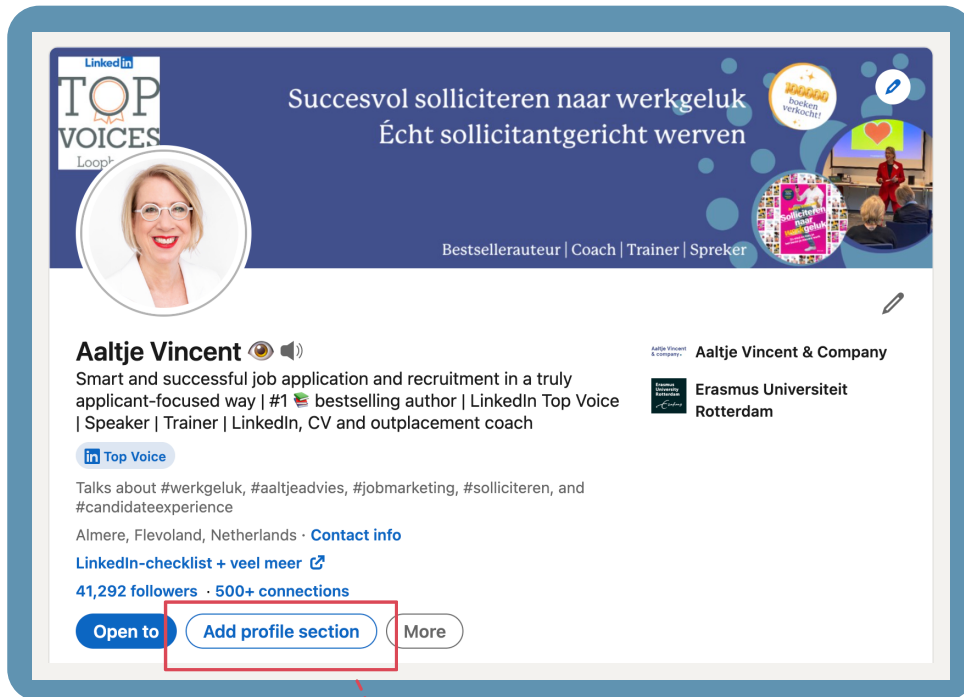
LinkedIn
TOP VOICES
Loopb

Succesvol solliciteren naar werkgeluk
Écht sollicitantgericht werven

100000 boeken verkocht!

Solliciteren naar werkgeluk

Bestsellerauteur | Coach | Trainer | Spreker

Aaltje Vincent 👁 🔈

Smart and successful job application and recruitment in a truly applicant-focused way | #1 📚 bestselling author | LinkedIn Top Voice | Speaker | Trainer | LinkedIn, CV and outplacement coach

in Top Voice

Talks about #werkgeluk, #aaltjeadvies, #jobmarketing, #solliciteren, and #candidateexperience

Almere, Flevoland, Netherlands · Contact info

LinkedIn-checklist + veel meer

41,292 followers · 500+ connections

Open to

Add profile section

More

Aaltje Vincent & company

Aaltje Vincent & Company

Erasmus University Rotterdam

Erasmus Universiteit Rotterdam